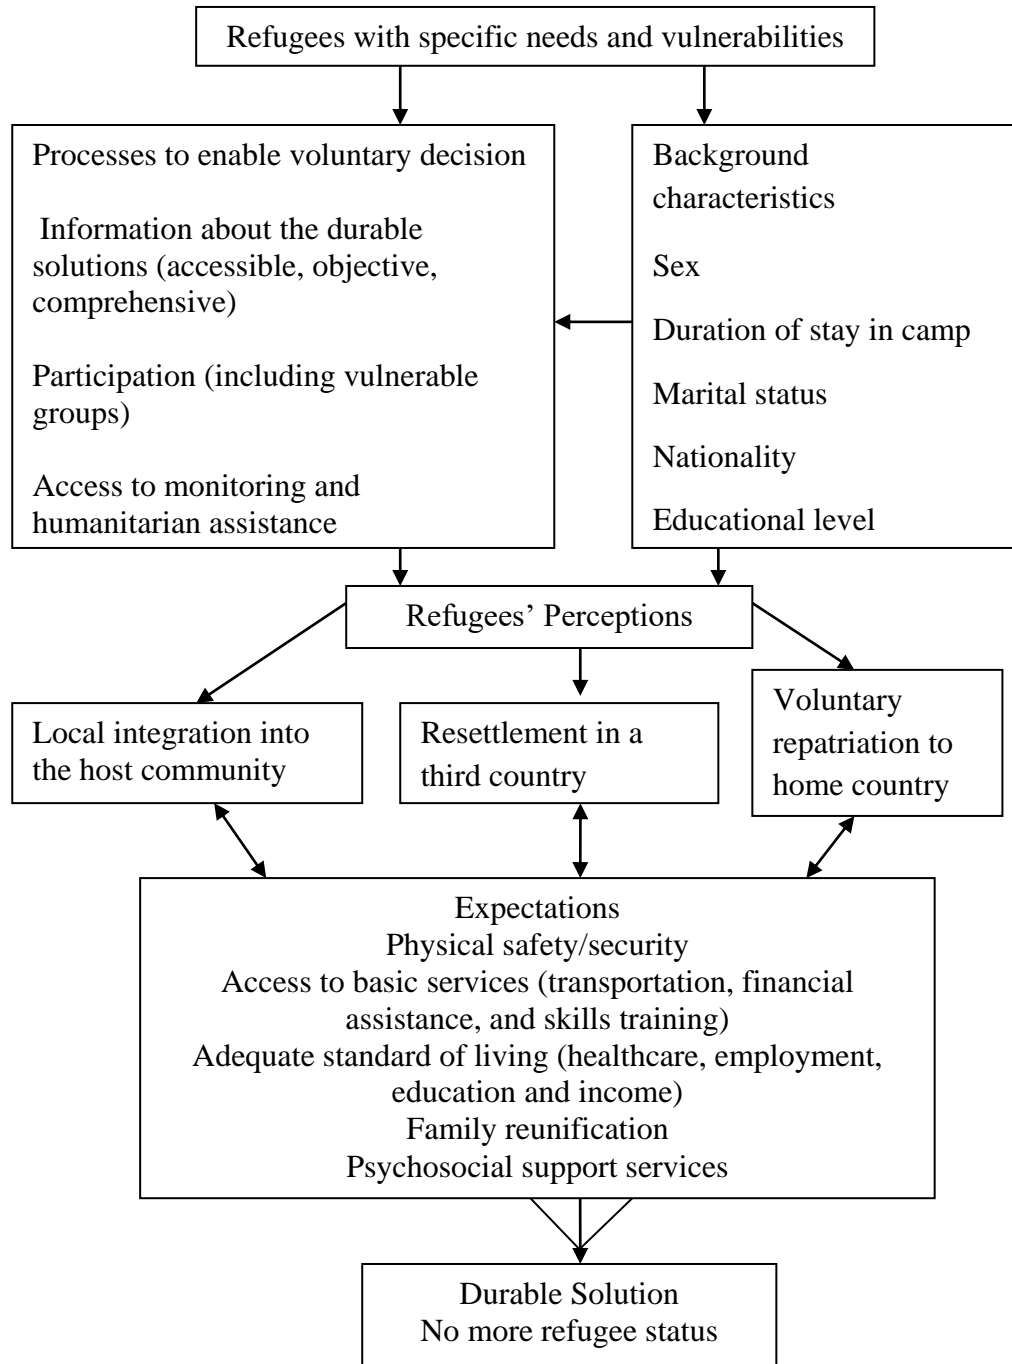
Refugees with specific needs and vulnerabilities

Processes to enable voluntary decision

Information about the durable solutions (accessible, objective, comprehensive)

Participation (including vulnerable groups)

Access to monitoring and humanitarian assistance

Background characteristics

Sex

Duration of stay in camp

Marital status

Nationality

Educational level

Refugees' Perceptions

Local integration into the host community

Resettlement in a third country

Voluntary repatriation to home country

Expectations
Physical safety/security
Access to basic services (transportation, financial assistance, and skills training)
Adequate standard of living (healthcare, employment, education and income)
Family reunification
Psychosocial support services

Durable Solution
No more refugee status